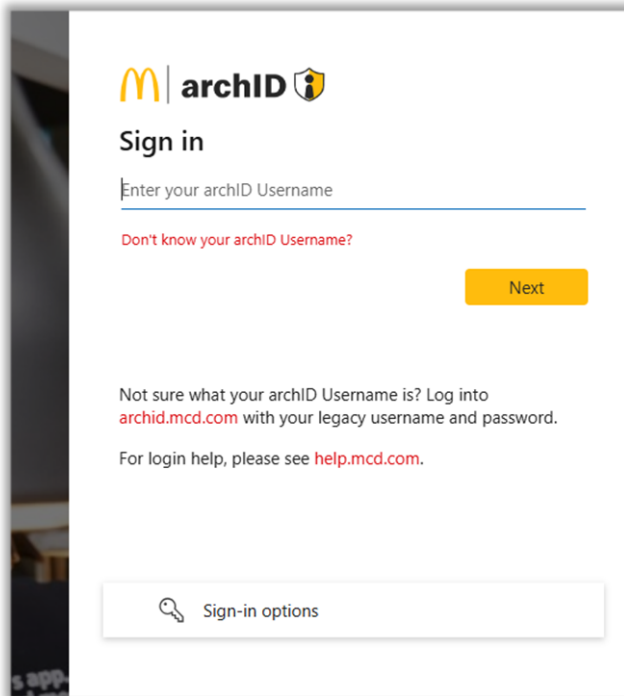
archID

Sign in

Enter your archID Username

Don't know your archID Username?

Next

Not sure what your archID Username is? Log into archid.mcd.com with your legacy username and password.

For login help, please see help.mcd.com.

Sign-in options

s app